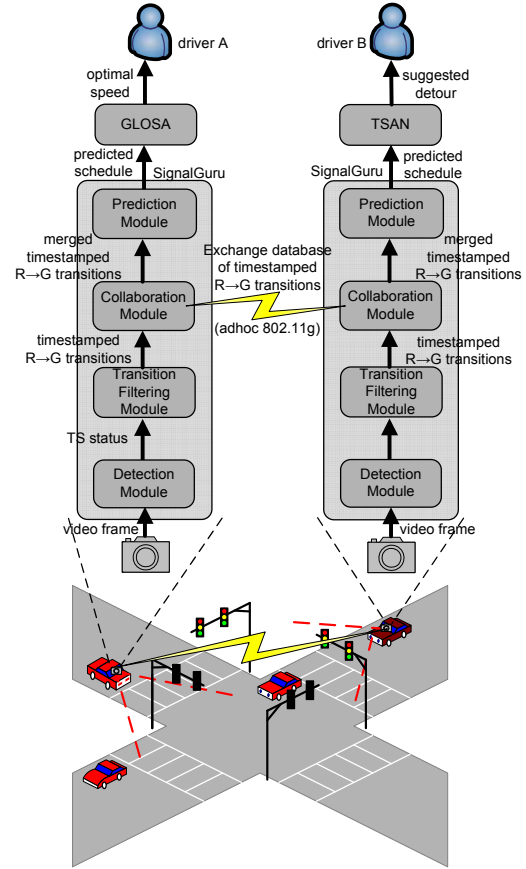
driver A

driver B

optimal speed

suggested detour

GLOSA

TSAN

predicted schedule

SignalGuru

SignalGuru

predicted schedule

Prediction Module

Prediction Module

merged timestamped R→G transitions

Exchange database of timestamped R→G transitions

merged timestamped R→G transitions

Collaboration Module

(adhoc 802.11g)

Collaboration Module

timestamped R→G transitions

timestamped R→G transitions

Transition Filtering Module

Transition Filtering Module

TS status

Detection Module

Detection Module

video frame

video frame